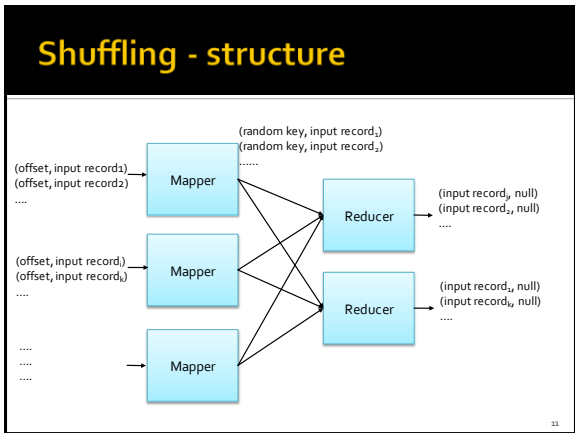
Shuffling - structure

(offset, input record1)
(offset, input record2)
....

(random key, input record$_1$)
(random key, input record$_2$)
......

Mapper

(offset, input record$_j$)
(offset, input record$_k$)
....

Mapper

....
....
....

Mapper

Reducer

(input record$_j$, null)
(input record$_2$, null)
....

Reducer

(input record$_1$, null)
(input record$_k$, null)
....

11